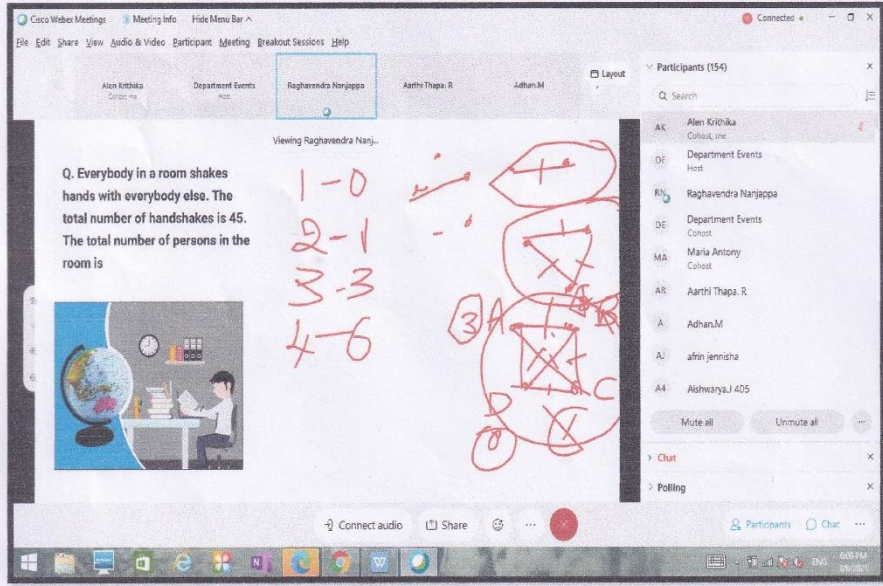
Cisco Webex Meetings   Meeting Info   Hide Menu Bar ^
Connected •
File  Edit  Share  View  Audio & Video  Participant  Meeting  Breakout Sessions  Help

Alen Krithika
Cohost, me
Department Events
Host
Raghavendra Narjappa
Aarthi Thapa. R
Adhan.M
Layout

Viewing Raghavendra Nanj...

Q. Everybody in a room shakes hands with everybody else. The total number of handshakes is 45. The total number of persons in the room is

1-0
2-1
3-3
4-6

3 A
B
C
D

Participants (154)
Search
AK Alen Krithika
Cohost, me
DE Department Events
Host
RN Raghavendra Nanjappa
DE Department Events
Cohost
MA Maria Antony
Cohost
AR Aarthi Thapa. R
A Adhan.M
AJ afrin jennisha
A4 Aishwarya.J 405
Mute all
Unmute all
Chat
Polling

Connect audio
Share
Participants
Chat

ENG
6:08 PM
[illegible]